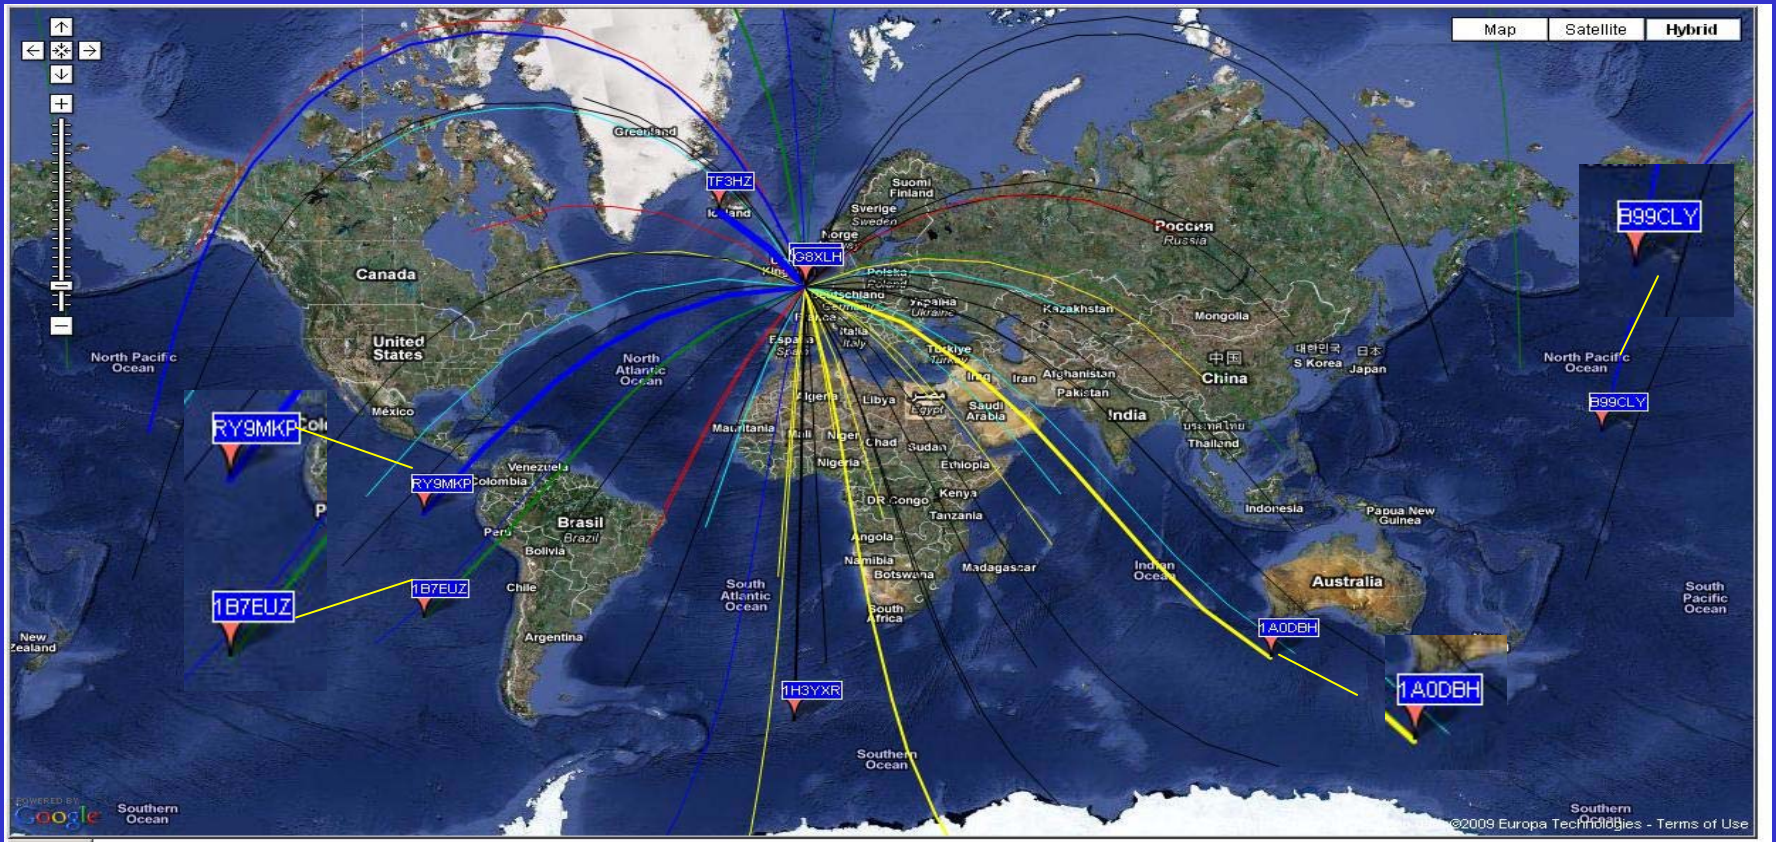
Map Satellite Hybrid

Greenland
TF3HZ
Iceland
G8XLH
Suomi Finland
Sverige Sweden
Norge
Россия Russia
Canada
United States
North Pacific Ocean
Polska Poland
Deutschland
Україна Ukraine
Kazakhstan
Mongolia
France
España Spain
Italia Italy
Türkiye Turkey
North Atlantic Ocean
México
RY9MKP
RY9MKP
Colombia
Venezuela
Algeria
Libya
مصر Egypt
Iraq
Iran
Afghanistan
Pakistan
Saudi Arabia
India
中国 China
대한민국 S Korea
日本 Japan
North Pacific Ocean
B99CLY
B99CLY
Mauritania
Mali
Niger
Chad
Sudan
Nigeria
Ethiopia
ประเทศไทย Thailand
Peru
Brasil Brazil
Bolivia
DR Congo
Kenya
Tanzania
Indonesia
Papua New Guinea
1B7EUZ
1B7EUZ
Chile
Angola
Namibia
Botswana
Madagascar
Indian Ocean
Australia
South Atlantic Ocean
South Africa
South Pacific Ocean
Argentina
New Zealand
1A0DBH
1A0DBH
1H3YXR
Southern Ocean
POWERED BY Google
Southern Ocean
Southern Ocean
©2009 Europa Technologies - Terms of Use